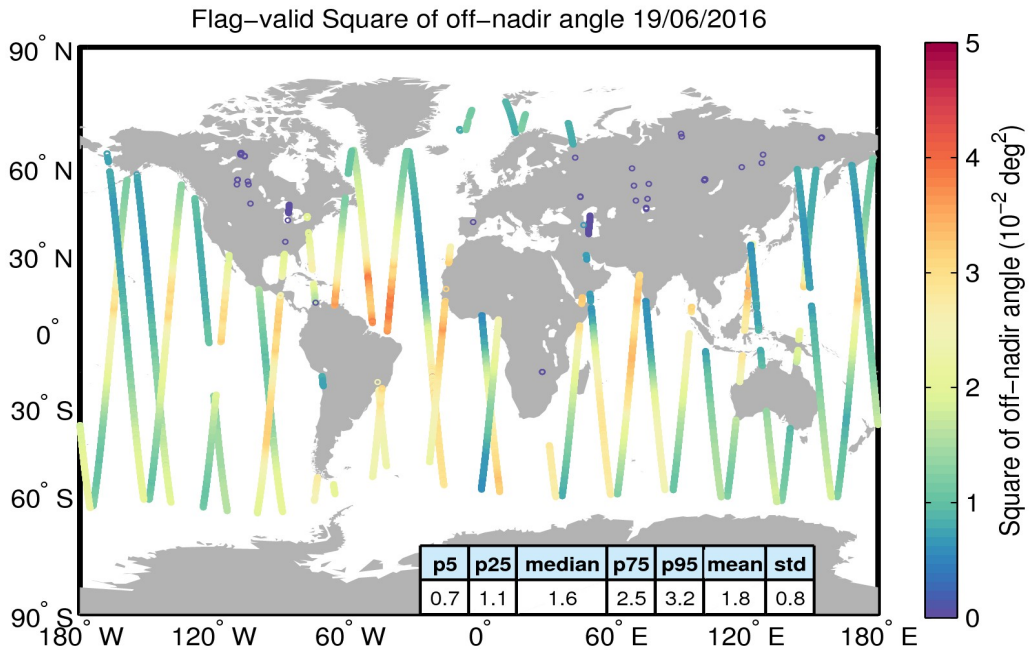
Flag−valid Square of off−nadir angle 19/06/2016

90° N
60° N
30° N
0°
30° S
60° S
90° S

180° W 120° W 60° W 0° 60° E 120° E 180° E

| p5 | p25 | median | p75 | p95 | mean | std |
|---|---|---|---|---|---|---|
| 0.7 | 1.1 | 1.6 | 2.5 | 3.2 | 1.8 | 0.8 |

Square of off−nadir angle ($10^{-2}$ $deg^2$)

5
4
3
2
1
0